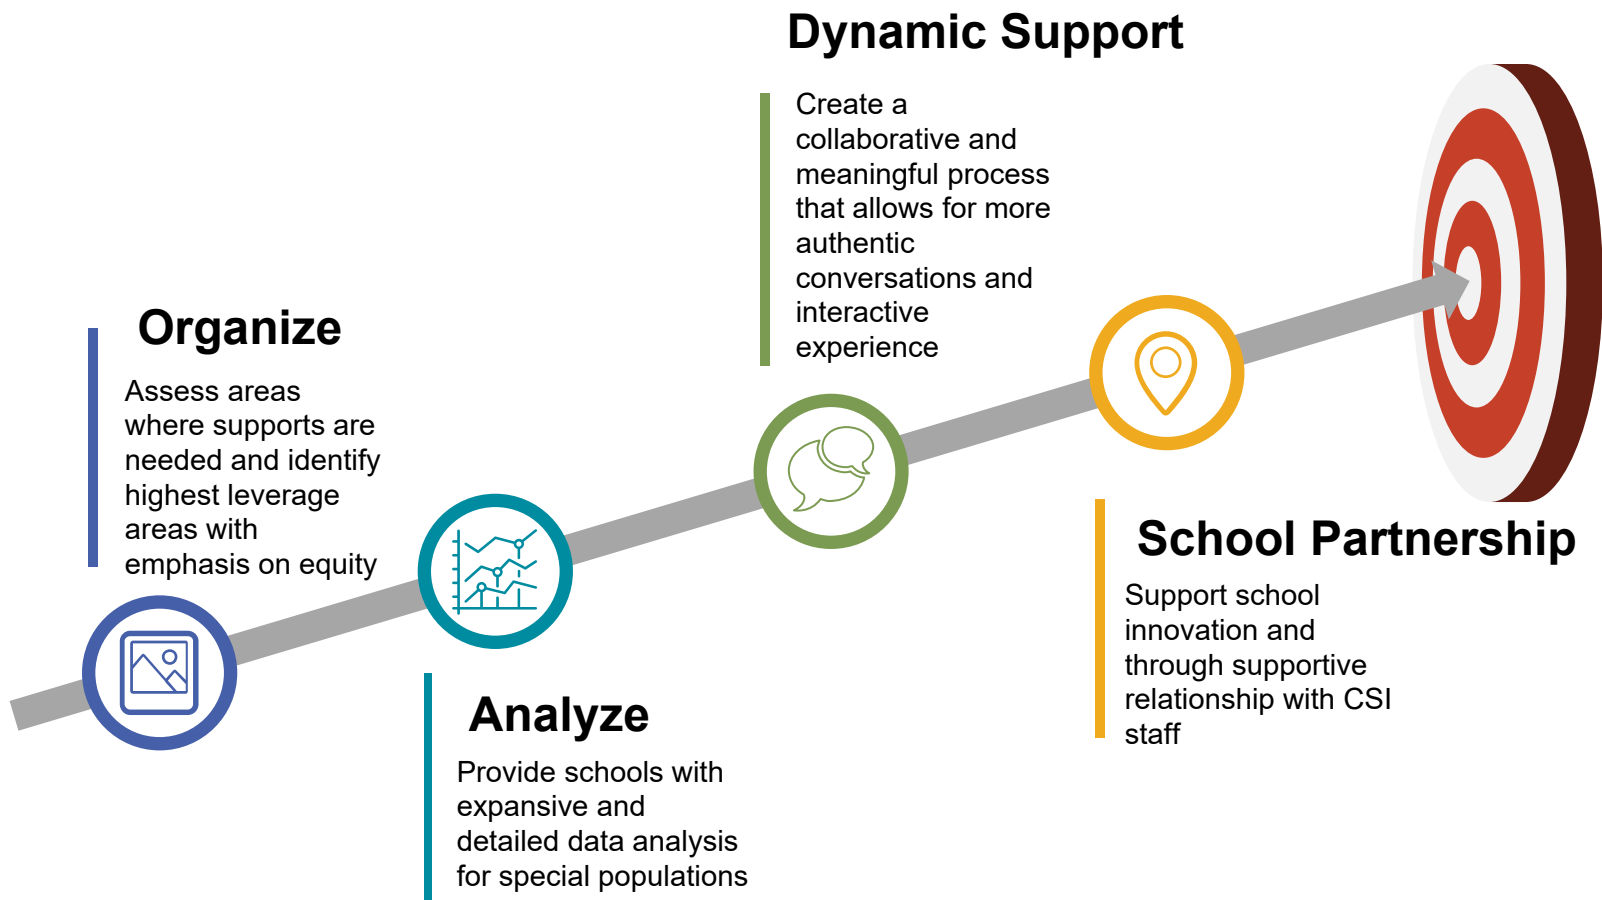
Organize

Assess areas where supports are needed and identify highest leverage areas with emphasis on equity

Analyze

Provide schools with expansive and detailed data analysis for special populations

Dynamic Support

Create a collaborative and meaningful process that allows for more authentic conversations and interactive experience

School Partnership

Support school innovation and through supportive relationship with CSI staff